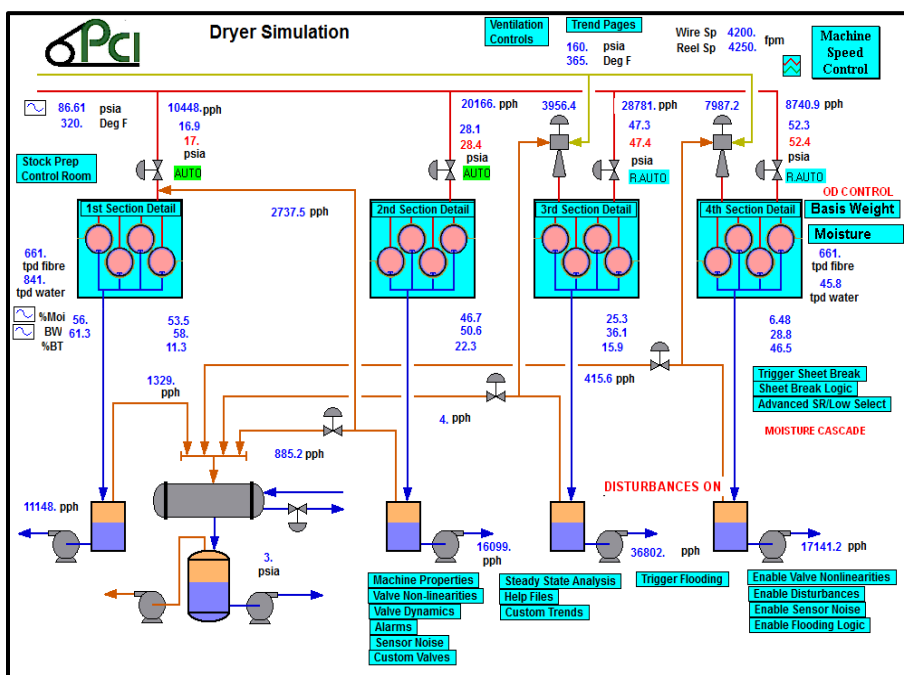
PCI

Dryer Simulation

Ventilation Controls

Trend Pages

160. psia
365. Deg F

Wire Sp 4200.
Reel Sp 4250. fpm

Machine Speed Control

86.61 psia
320. Deg F

10448. pph
16.9
17.
psia
AUTO

20166. pph
28.1
28.4
psia
AUTO

3956.4

28781. pph
47.3
47.4
psia
R AUTO

7987.2

8740.9 pph
52.3
52.4
psia
R AUTO

Stock Prep Control Room

OD CONTROL

Basis Weight

Moisture

1st Section Detail

2737.5 pph

2nd Section Detail

3rd Section Detail

4th Section Detail

661. tpd fibre
841. tpd water

661. tpd fibre
45.8 tpd water

%Moi
BW
%BT

56.
61.3

53.5
58.
11.3

46.7
50.6
22.3

25.3
36.1
15.9

6.48
28.8
46.5

1329. pph

415.6 pph

4. pph

Trigger Sheet Break
Sheet Break Logic
Advanced SR/Low Select

MOISTURE CASCADE

885.2 pph

DISTURBANCES ON

11148. pph

3. psia

16099. pph

36802. pph

17141.2 pph

Machine Properties
Valve Non-linearities
Valve Dynamics
Alarms
Sensor Noise
Custom Valves

Steady State Analysis
Help Files
Custom Trends

Trigger Flooding

Enable Valve Nonlinearities
Enable Disturbances
Enable Sensor Noise
Enable Flooding Logic